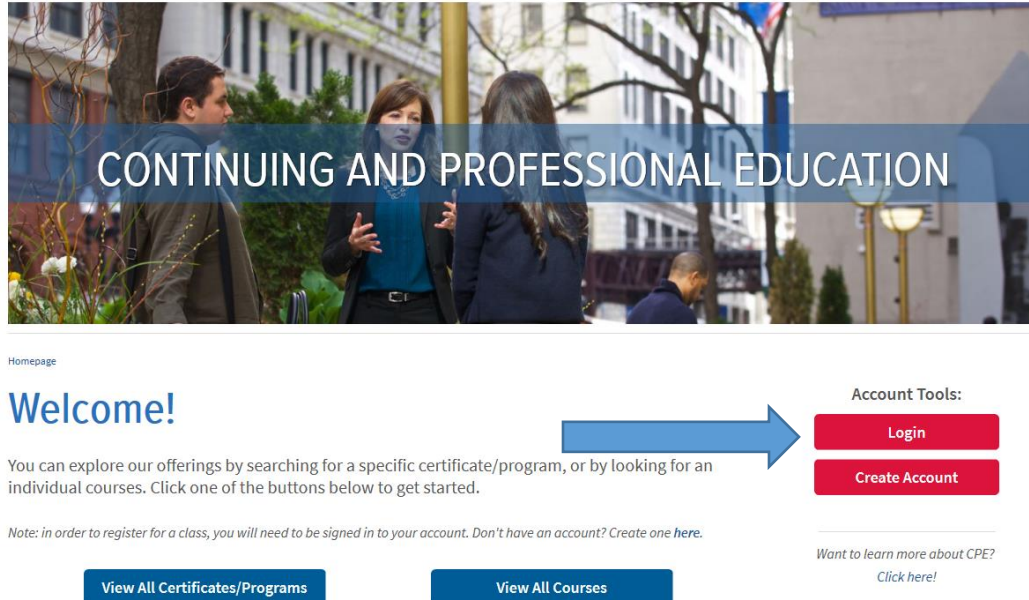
CONTINUING AND PROFESSIONAL EDUCATION

Homepage

Welcome!

You can explore our offerings by searching for a specific certificate/program, or by looking for an individual courses. Click one of the buttons below to get started.

Note: in order to register for a class, you will need to be signed in to your account. Don't have an account? Create one here.

View All Certificates/Programs

View All Courses

Account Tools:

Login

Create Account

Want to learn more about CPE? Click here!